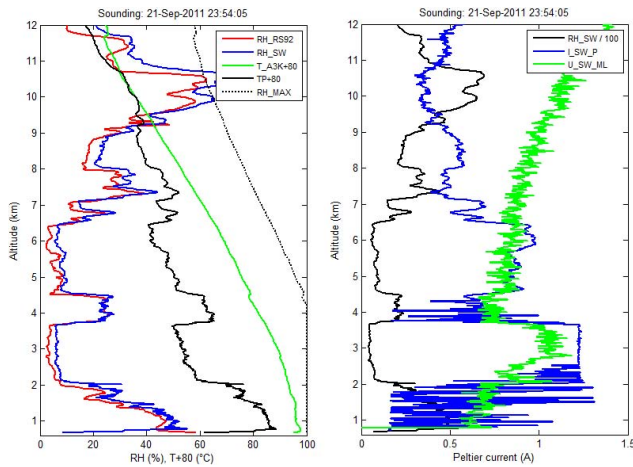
Sounding: 21-Sep-2011 23:54:05

RH_RS92
RH_SW
T_A3K+80
TP+80
RH_MAX

Altitude (km)

12
11
10
9
8
7
6
5
4
3
2
1

0
20
40
60
80
100

RH (%), T+80 (°C)

Sounding: 21-Sep-2011 23:54:05

RH_SW / 100
I_SW_P
U_SW_ML

Altitude (km)

12
11
10
9
8
7
6
5
4
3
2
1

0
0.5
1
1.5

Peltier current (A)